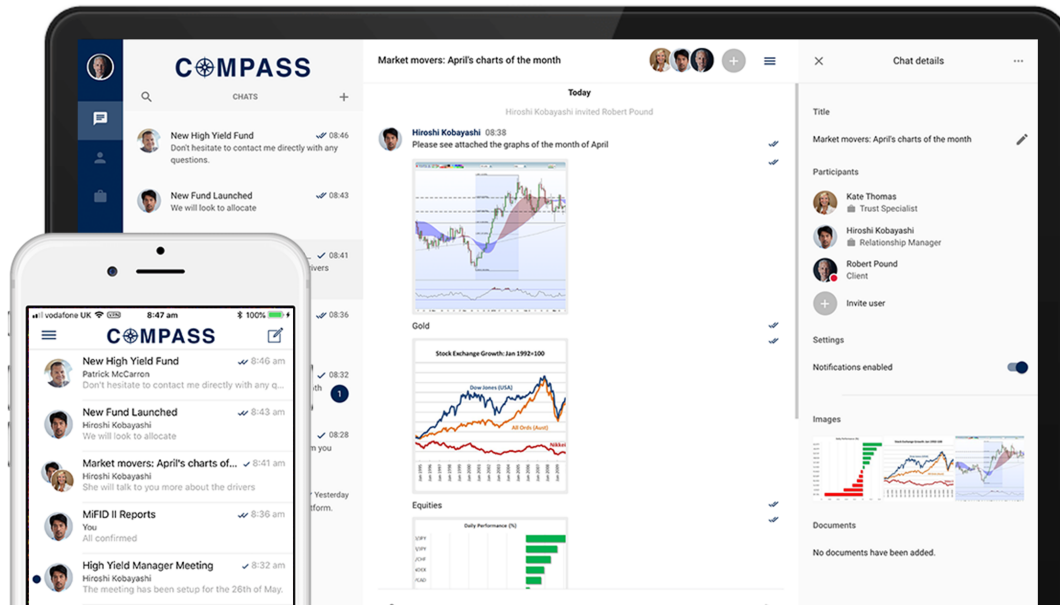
COMPASS

CHATS

New High Yield Fund 08:46
Don't hesitate to contact me directly with any questions.

New Fund Launched 08:43
We will look to allocate

08:41
drivers

08:36

1

08:28

Yesterday
atform.

Market movers: April's charts of the month

Today

Hiroshi Kobayashi invited Robert Pound

Hiroshi Kobayashi 08:38
Please see attached the graphs of the month of April

Gold

Stock Exchange Growth: Jan 1992=100

Dow Jones (USA)

All Ords (Aust)

Nikkei

Equities

Daily Performance (%)

Chat details

Title

Market movers: April's charts of the month

Participants

Kate Thomas
Trust Specialist

Hiroshi Kobayashi
Relationship Manager

Robert Pound
Client

Invite user

Settings

Notifications enabled

Images

Documents

No documents have been added.

vodafone UK 8:47 am 100%

COMPASS

New High Yield Fund 8:46 am
Patrick McCarron
Don't hesitate to contact me directly with any q...

New Fund Launched 8:43 am
Hiroshi Kobayashi
We will look to allocate

Market movers: April's charts of... 8:41 am
Hiroshi Kobayashi
She will talk to you more about the drivers

MiFID II Reports 8:36 am
You
All confirmed

High Yield Manager Meeting 8:32 am
Hiroshi Kobayashi
The meeting has been setup for the 26th of May.